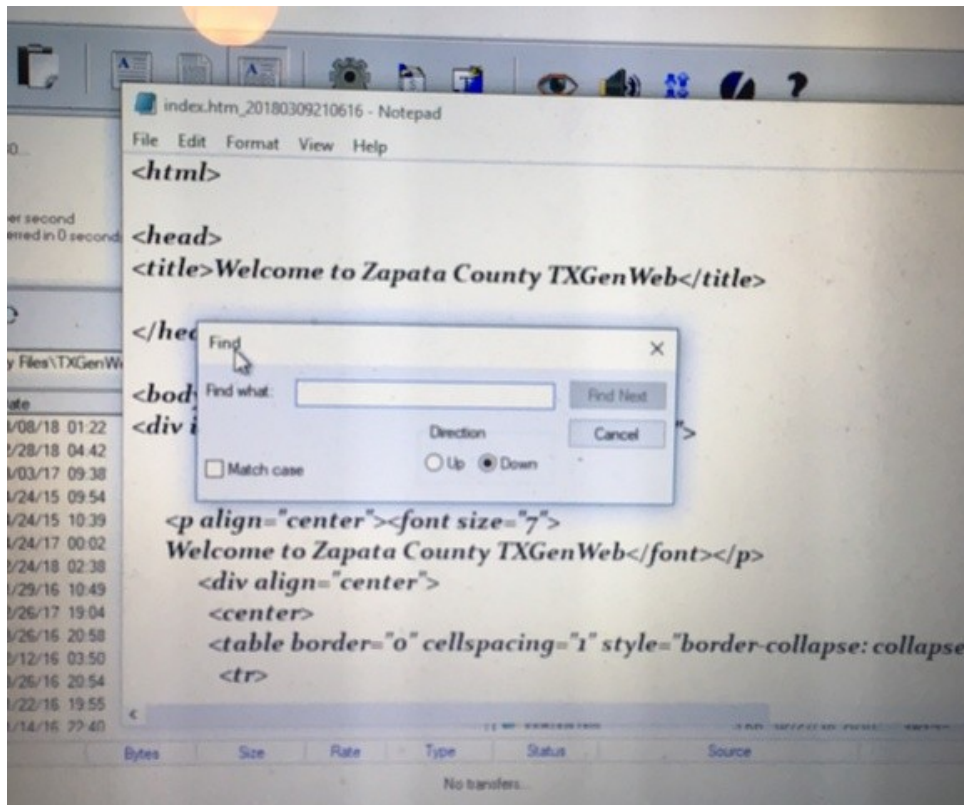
index.htm_20180309210616 - Notepad

File Edit Format View Help

<html>

<head>
<title>Welcome to Zapata County TXGenWeb</title>

</hea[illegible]

<body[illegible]
<div i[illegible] ">

Find

Find what:

Find Next

Direction

Cancel

Match case

Up Down

<p align="center"><font size="7">
Welcome to Zapata County TXGenWeb</font></p>
<div align="center">
<center>
<table border="0" cellspacing="1" style="border-collapse: collapse
<tr>

0...

er second
erred in 0 second

y Files\TXGenW

ate
/08/18 01:22
/28/18 04:42
/03/17 09:38
/24/15 09:54
/24/15 10:39
/24/17 00:02
/24/18 02:38
/29/16 10:49
/26/17 19:04
/26/16 20:58
/12/16 03:50
/26/16 20:54
/22/16 19:55
/14/16 22:40

Bytes Size Rate Type Status Source

No transfers